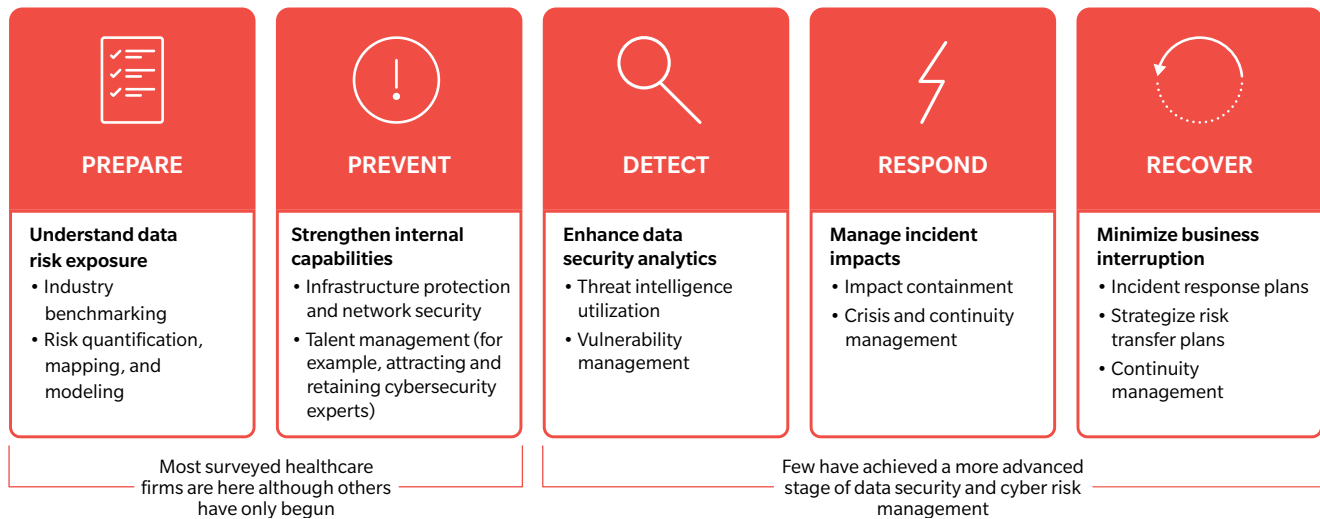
PREPARE

Understand data risk exposure
• Industry benchmarking
• Risk quantification, mapping, and modeling

PREVENT

Strengthen internal capabilities
• Infrastructure protection and network security
• Talent management (for example, attracting and retaining cybersecurity experts)

DETECT

Enhance data security analytics
• Threat intelligence utilization
• Vulnerability management

RESPOND

Manage incident impacts
• Impact containment
• Crisis and continuity management

RECOVER

Minimize business interruption
• Incident response plans
• Strategize risk transfer plans
• Continuity management

Most surveyed healthcare firms are here although others have only begun

Few have achieved a more advanced stage of data security and cyber risk management